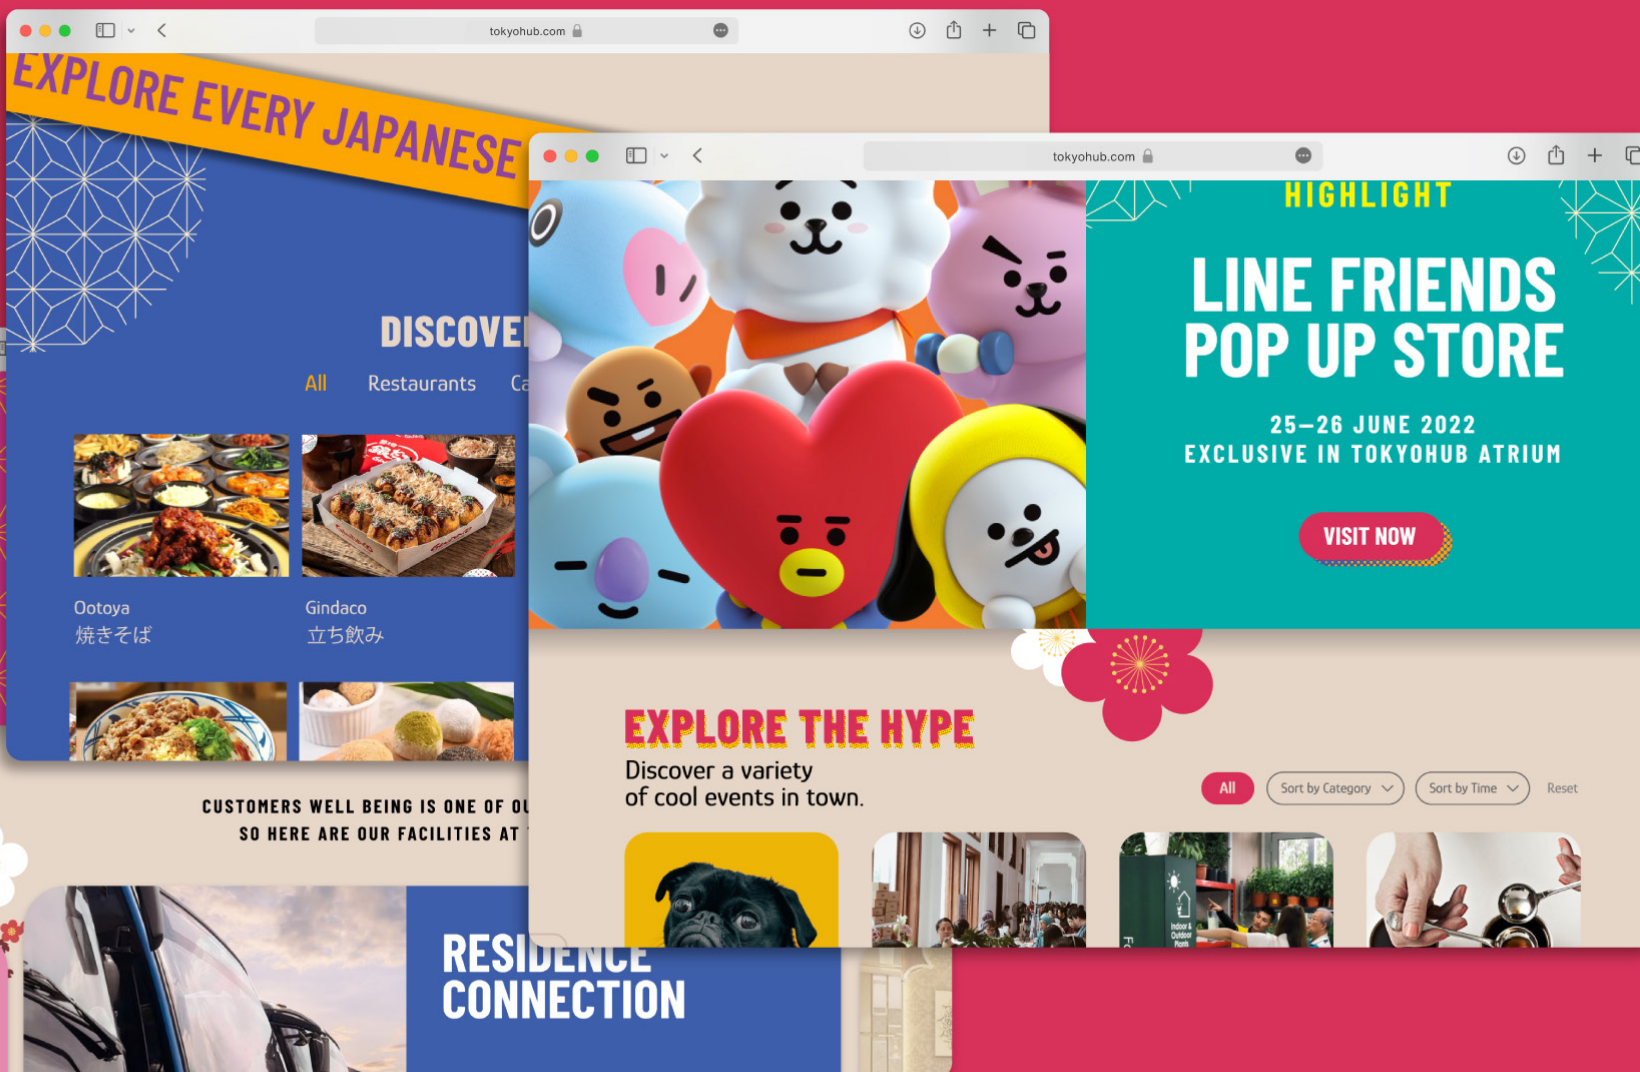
tokyohub.com

EXPLORE EVERY JAPANESE

DISCOVE

All Restaurants Ca

Ootoya
焼きそば

Gindaco
立ち飲み

CUSTOMERS WELL BEING IS ONE OF OU
SO HERE ARE OUR FACILITIES AT

RESIDENCE
CONNECTION

tokyohub.com

HIGHLIGHT

LINE FRIENDS
POP UP STORE

25–26 JUNE 2022
EXCLUSIVE IN TOKYOHUB ATRIUM

VISIT NOW

EXPLORE THE HYPE

Discover a variety
of cool events in town.

All Sort by Category Sort by Time Reset

Indoor & Outdoor Plants